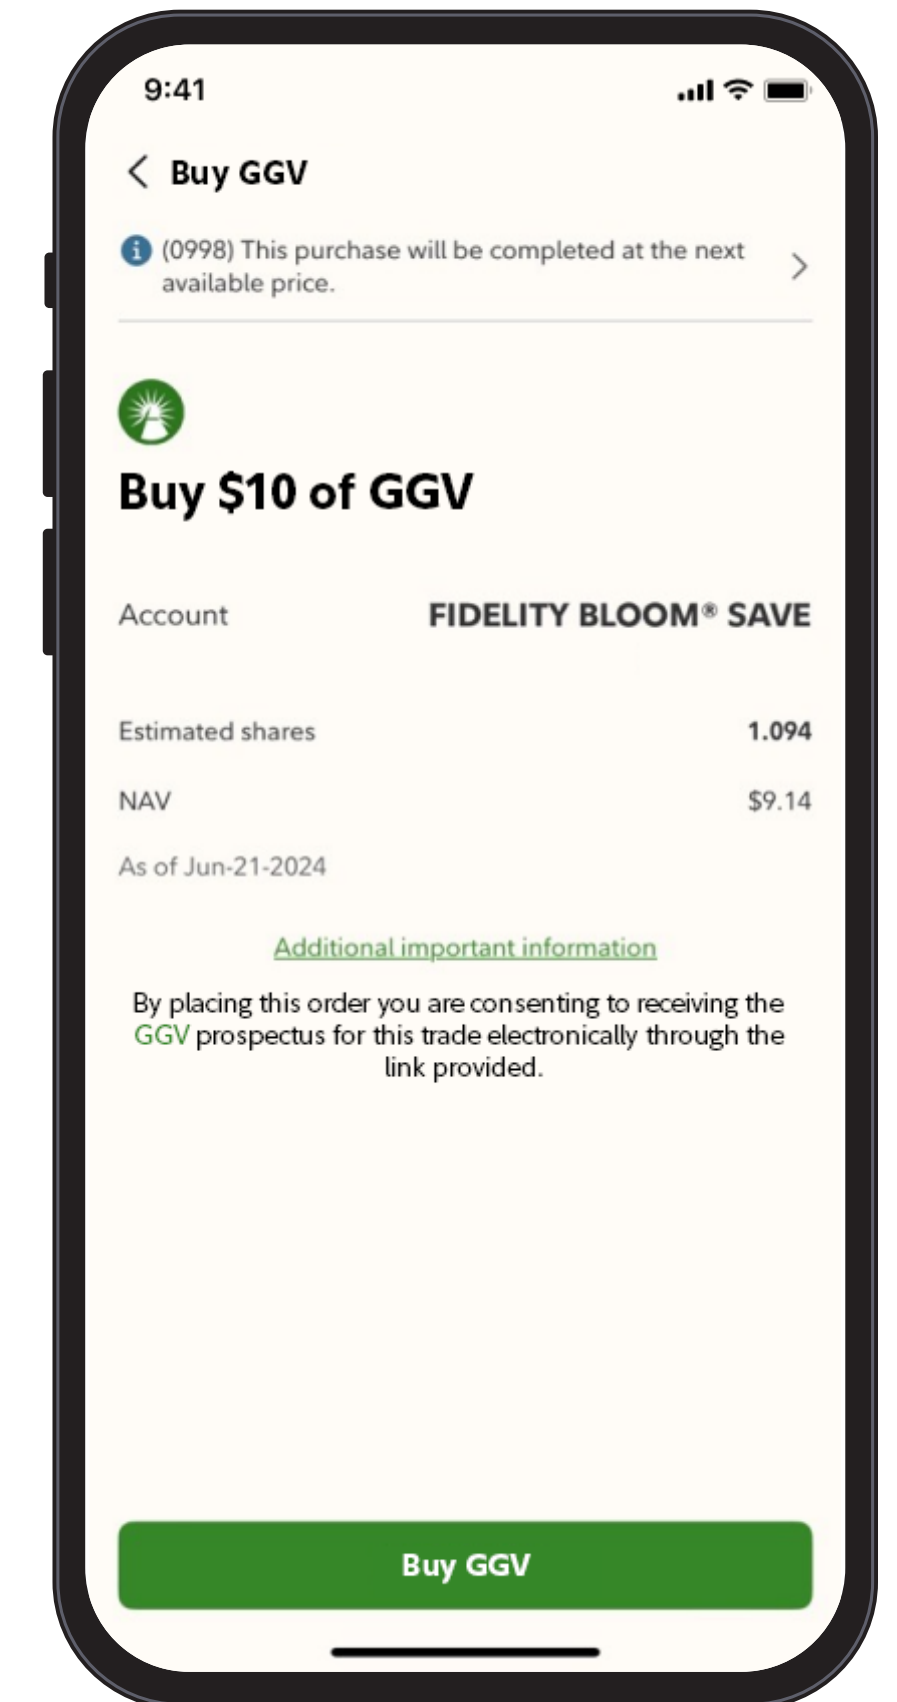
9:41

Buy GGV

(0998) This purchase will be completed at the next available price.

Buy $10 of GGV

Account FIDELITY BLOOM® SAVE

Estimated shares 1.094

NAV $9.14

As of Jun-21-2024

Additional important information

By placing this order you are consenting to receiving the GGV prospectus for this trade electronically through the link provided.

Buy GGV